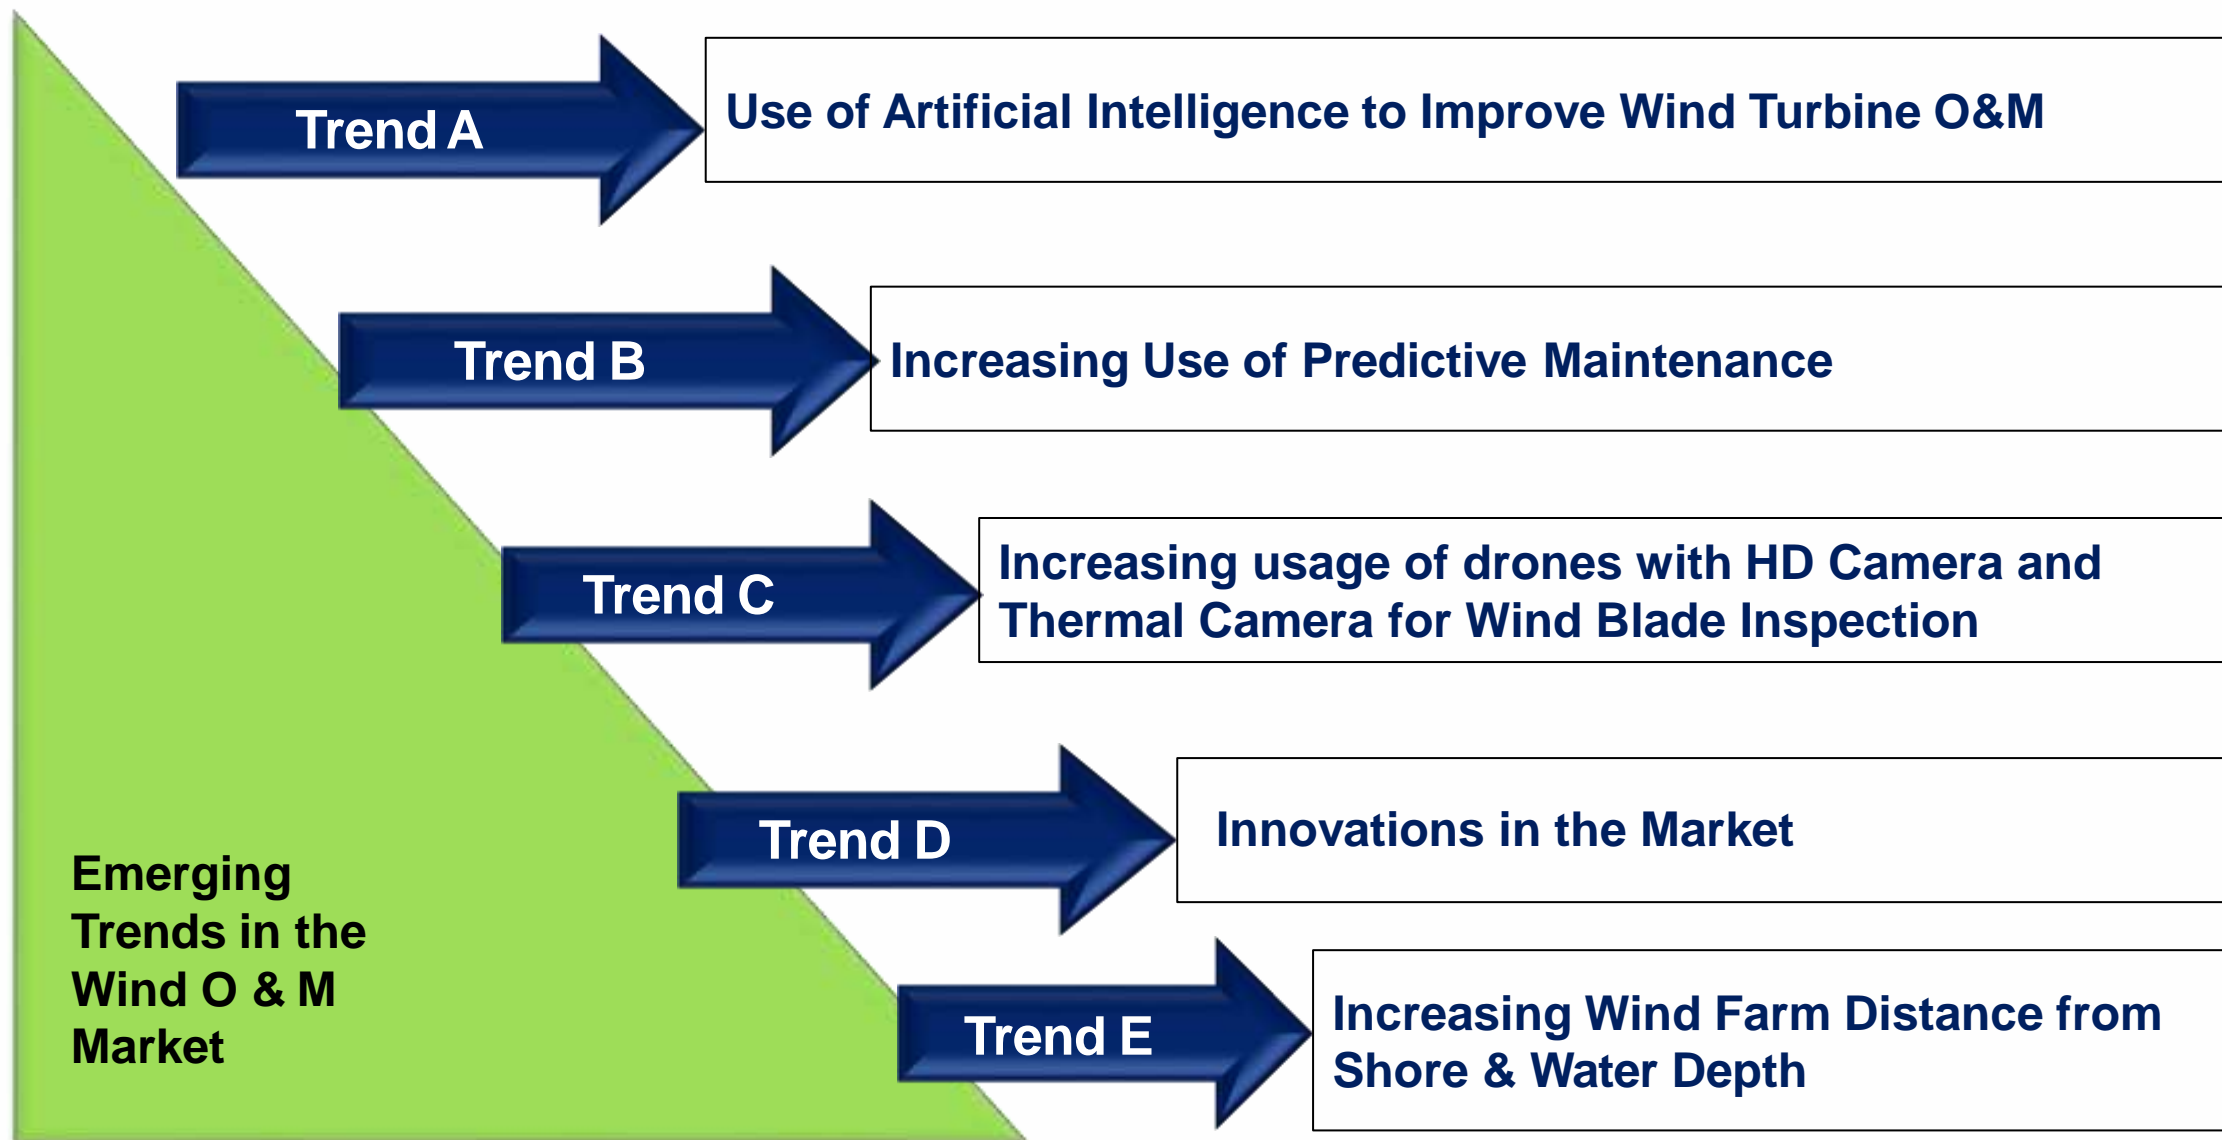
Trend A

Use of Artificial Intelligence to Improve Wind Turbine O&M

Trend B

Increasing Use of Predictive Maintenance

Trend C

Increasing usage of drones with HD Camera and Thermal Camera for Wind Blade Inspection

Trend D

Innovations in the Market

Trend E

Increasing Wind Farm Distance from Shore & Water Depth

Emerging Trends in the Wind O & M Market